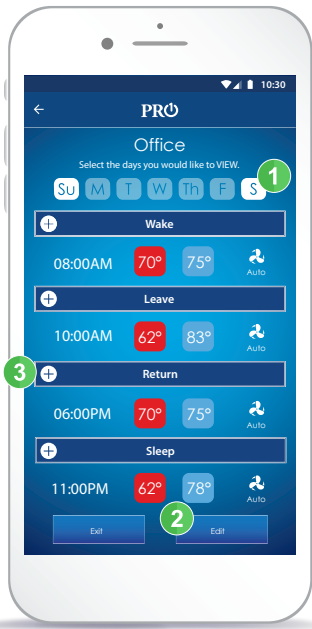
10:30

PRO

Office

Select the days you would like to VIEW.

Su M T W Th F S

1

Wake

08:00AM 70° 75° Auto

Leave

10:00AM 62° 83° Auto

3

Return

06:00PM 70° 75° Auto

Sleep

11:00PM 62° 78° Auto

2

Exit

Edit